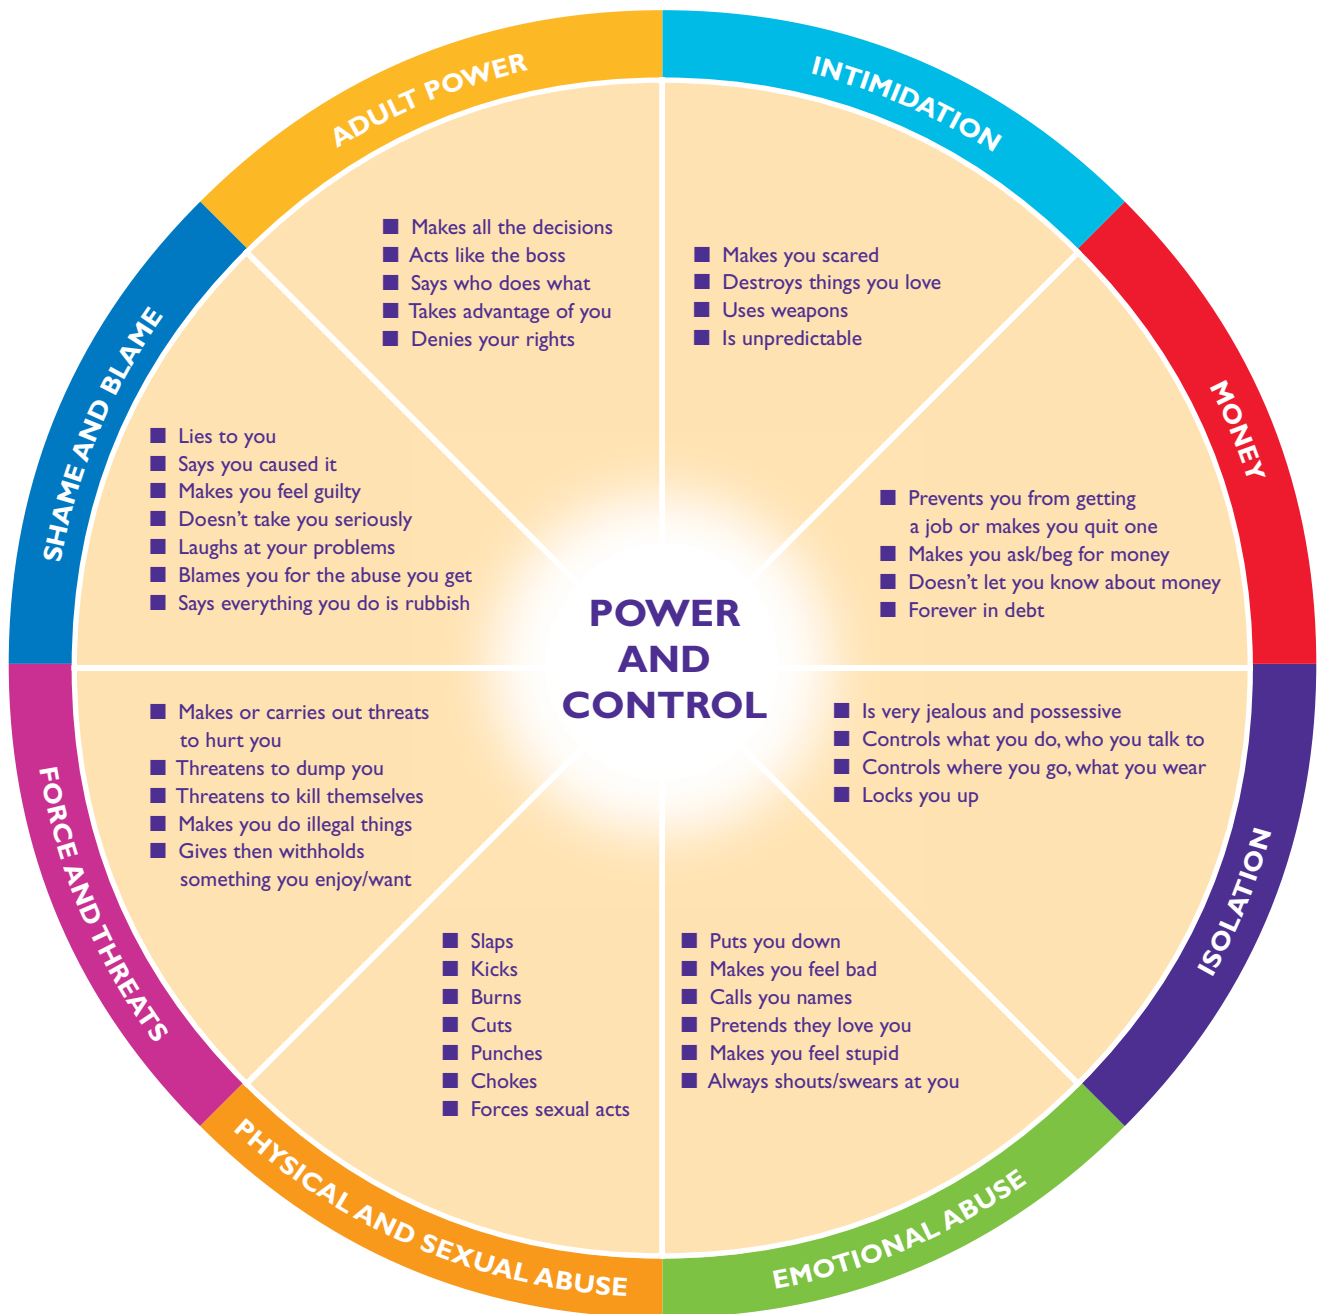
ADULT POWER

- Makes all the decisions
- Acts like the boss
- Says who does what
- Takes advantage of you
- Denies your rights

INTIMIDATION

- Makes you scared
- Destroys things you love
- Uses weapons
- Is unpredictable

MONEY

- Prevents you from getting a job or makes you quit one
- Makes you ask/beg for money
- Doesn't let you know about money
- Forever in debt

ISOLATION

- Is very jealous and possessive
- Controls what you do, who you talk to
- Controls where you go, what you wear
- Locks you up

EMOTIONAL ABUSE

- Puts you down
- Makes you feel bad
- Calls you names
- Pretends they love you
- Makes you feel stupid
- Always shouts/swears at you

PHYSICAL AND SEXUAL ABUSE

- Slaps
- Kicks
- Burns
- Cuts
- Punches
- Chokes
- Forces sexual acts

FORCE AND THREATS

- Makes or carries out threats to hurt you
- Threatens to dump you
- Threatens to kill themselves
- Makes you do illegal things
- Gives then withholds something you enjoy/want

SHAME AND BLAME

- Lies to you
- Says you caused it
- Makes you feel guilty
- Doesn't take you seriously
- Laughs at your problems
- Blames you for the abuse you get
- Says everything you do is rubbish

POWER AND CONTROL